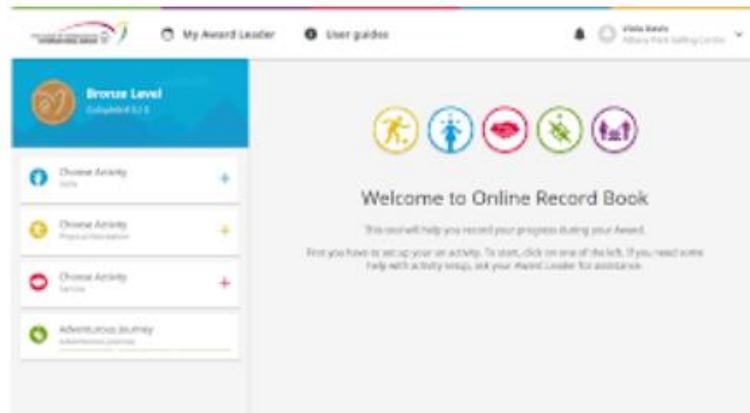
My Award Leader

User guides

Viola Bauls
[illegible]

Bronze Level
Completed 0 / 3

Choose Activity
Skills

Choose Activity
Physical Recreation

Choose Activity
Service

Adventurous Journey
Adventurous journey

Welcome to Online Record Book

This tool will help you record your progress during your Award.

First you have to set up your an activity. To start, click on one of the left. If you need some help with activity setup, ask your Award Leader for assistance.